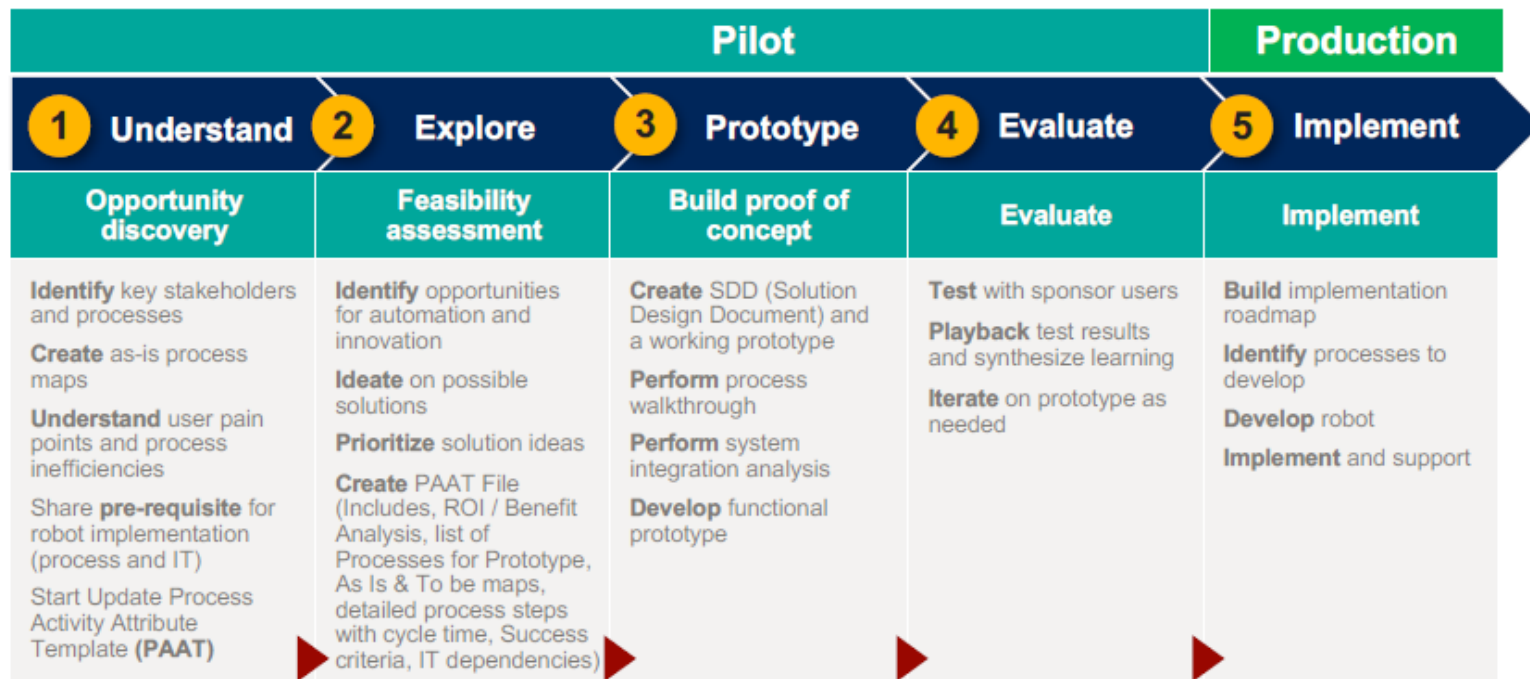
Pilot

Production

1 Understand

2 Explore

3 Prototype

4 Evaluate

5 Implement

Opportunity discovery

Identify key stakeholders and processes

Create as-is process maps

Understand user pain points and process inefficiencies

Share pre-requisite for robot implementation (process and IT)

Start Update Process Activity Attribute Template (PAAT)

Feasibility assessment

Identify opportunities for automation and innovation

Ideate on possible solutions

Prioritize solution ideas

Create PAAT File (Includes, ROI / Benefit Analysis, list of Processes for Prototype, As Is & To be maps, detailed process steps with cycle time, Success criteria, IT dependencies)

Build proof of concept

Create SDD (Solution Design Document) and a working prototype

Perform process walkthrough

Perform system integration analysis

Develop functional prototype

Evaluate

Test with sponsor users

Playback test results and synthesize learning

Iterate on prototype as needed

Implement

Build implementation roadmap

Identify processes to develop

Develop robot

Implement and support